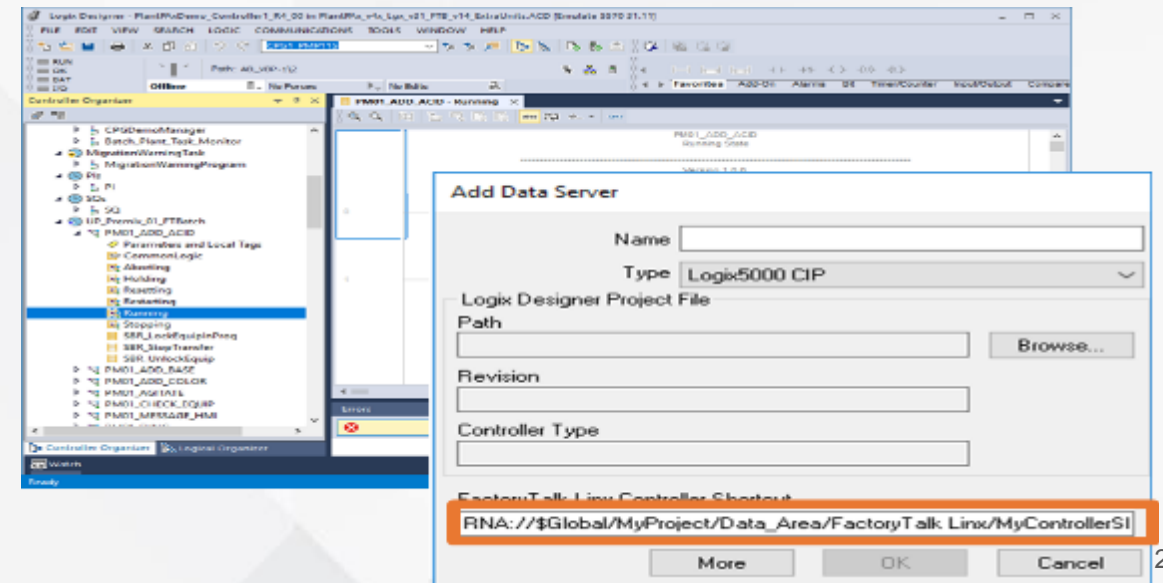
Logix Designer - PlantPAxDemo_Controller1_R4_00 in PlantPAx_v1x_Lgx_v31_FTB_v14_ExtraUnits.ACD [Emulate 5570 31.11]

FILE EDIT VIEW SEARCH LOGIC COMMUNICATIONS TOOLS WINDOW HELP

RUN
OK
BAT
I/O

Path: AB_VBP-1\2

Offline

No Forces

No Edits

Favorites Add-On Alarms Bit Timer/Counter Input/Output Compare

Controller Organizer

CPGDemoManager
Batch_Plant_Task_Monitor
MigrationWarningTask
MigrationWarningProgram
PI
PI
SQs
SQ
UP_Premix_01_FTBatch
PM01_ADD_ACID
Parameters and Local Tags
CommonLogic
Aborting
Holding
Resetting
Restarting
Running
Stopping
SBR_LockEquipInProg
SBR_StepTransfer
SBR_UnlockEquip
PM01_ADD_BASE
PM01_ADD_COLOR
PM01_AGITATE
PM01_CHECK_EQUIP
PM01_MESSAGE_HMI

Controller Organizer
Logical Organizer

Watch

Ready

PM01_ADD_ACID - Running

PM01_ADD_ACID
Running State

Version 1.0.0

Errors

Add Data Server

Name

Type Logix5000 CIP

Logix Designer Project File

Path

Browse...

Revision

Controller Type

FactoryTalk Linx Controller Shortcut

RNA://$Global/MyProject/Data_Area/FactoryTalk Linx/MyControllerSI

More

OK

Cancel

2